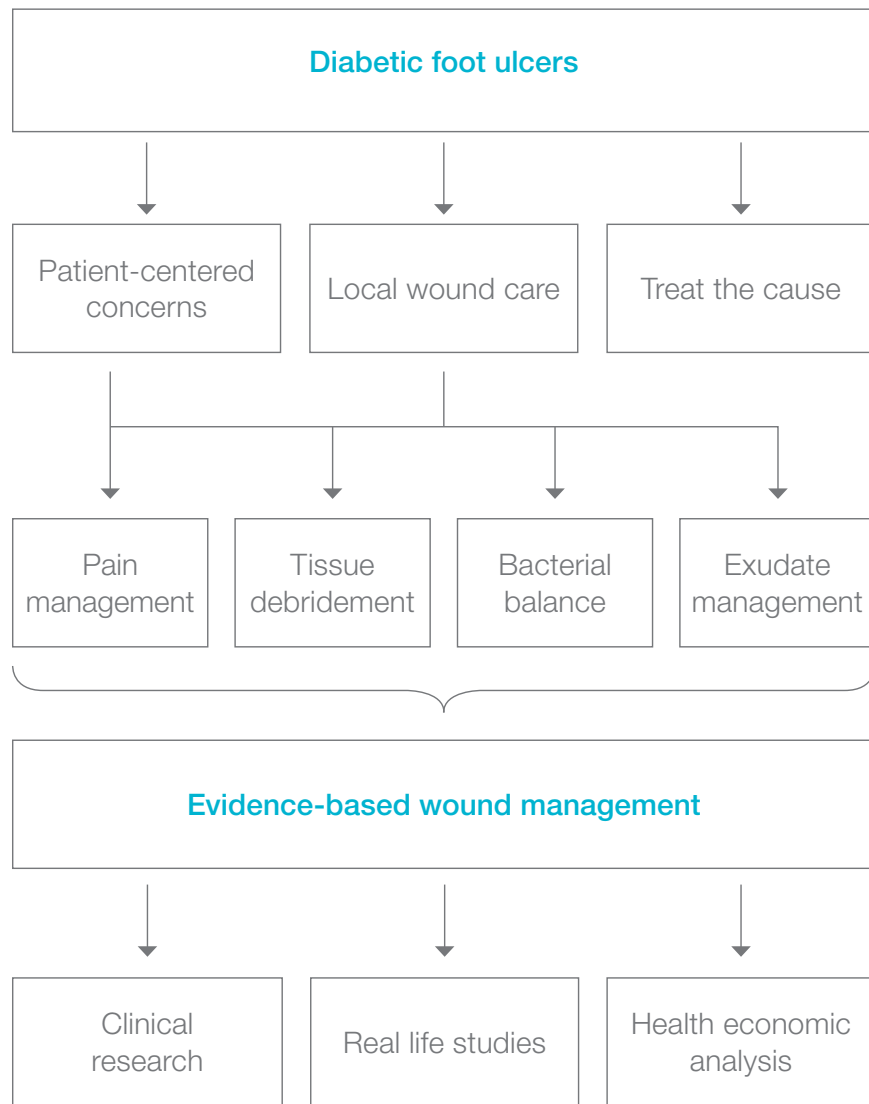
Diabetic foot ulcers

Patient-centered concerns

Local wound care

Treat the cause

Pain management

Tissue debridement

Bacterial balance

Exudate management

Evidence-based wound management

Clinical research

Real life studies

Health economic analysis